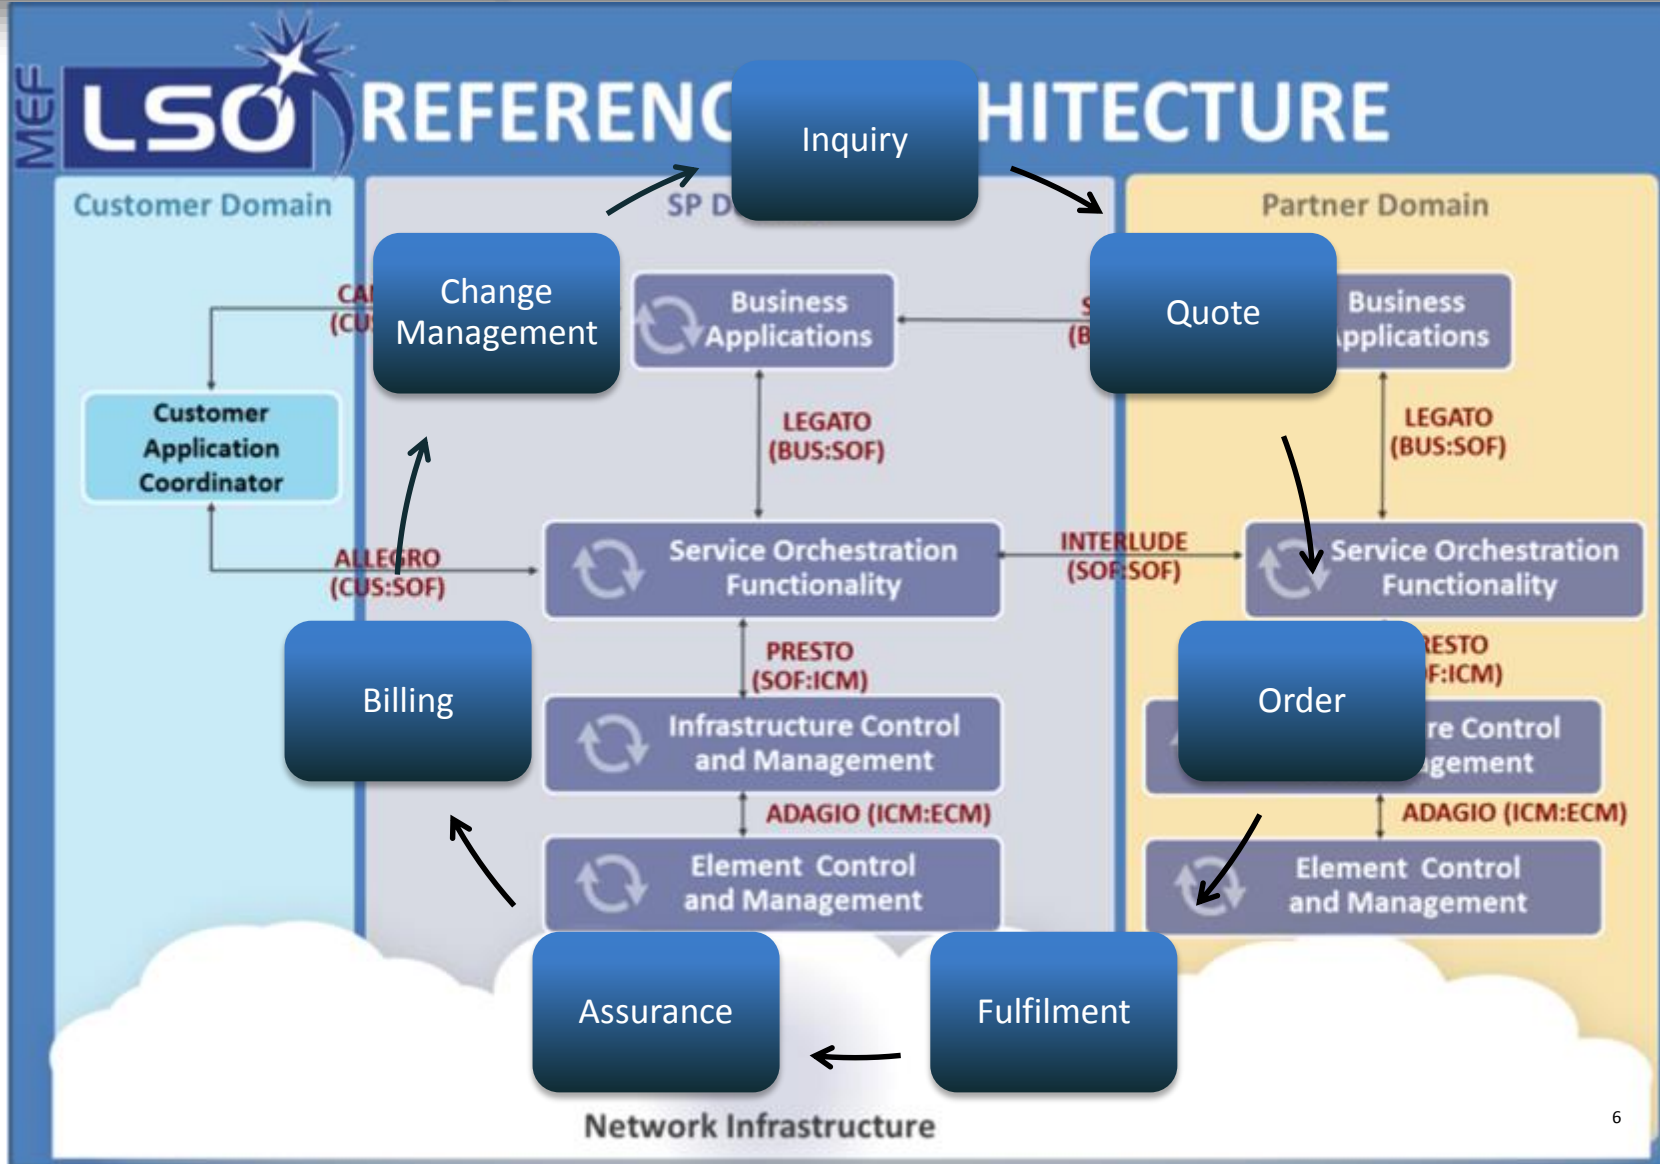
MEF LSO REFERENC HITECTURE

Inquiry

Customer Domain

SP D

Partner Domain

Change Management

Business Applications

Quote

Business pplications

CA (CU

S (B

Customer Application Coordinator

LEGATO (BUS:SOF)

LEGATO (BUS:SOF)

ALLEGRO (CUS:SOF)

Service Orchestration Functionality

INTERLUDE (SOF:SOF)

Service Orchestration Functionality

PRESTO (SOF:ICM)

RESTO F:ICM)

Billing

Infrastructure Control and Management

Order

re Control gement

ADAGIO (ICM:ECM)

ADAGIO (ICM:ECM)

Element Control and Management

Element Control and Management

Assurance

Fulfilment

Network Infrastructure

6